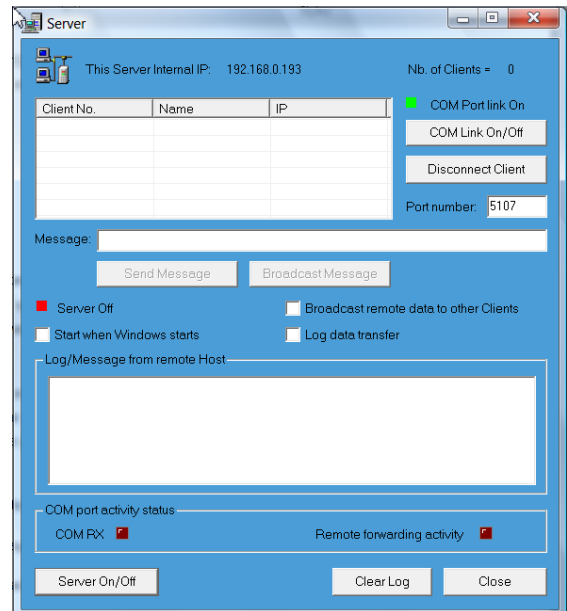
Server

This Server Internal IP: 192.168.0.193

Nb. of Clients = 0

| Client No. | Name | IP |
|---|---|---|

COM Port link On

COM Link On/Off

Disconnect Client

Port number: 5107

Message:

Send Message

Broadcast Message

Server Off

Broadcast remote data to other Clients

Start when Windows starts

Log data transfer

Log/Message from remote Host

COM port activity status

COM RX

Remote forwarding activity

Server On/Off

Clear Log

Close